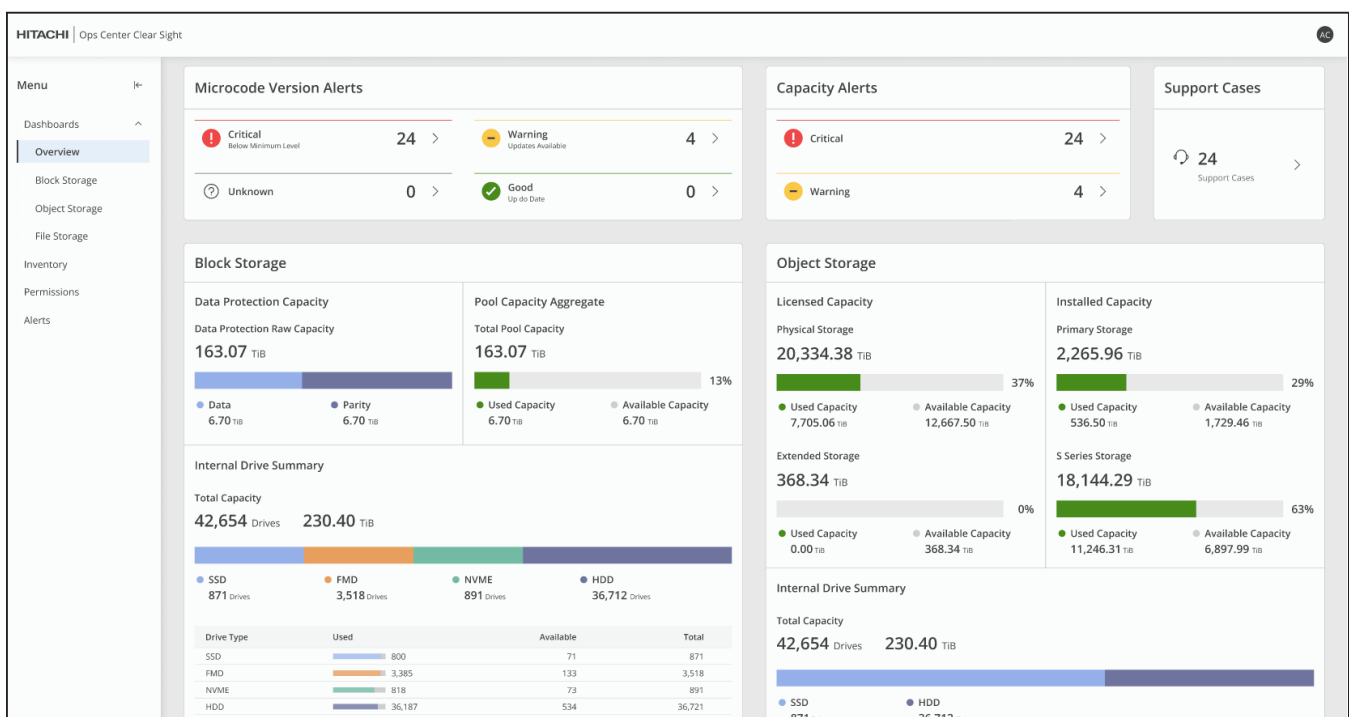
HITACHI | Ops Center Clear Sight

AC

Menu

Dashboards

Overview

Block Storage

Object Storage

File Storage

Inventory

Permissions

Alerts

Microcode Version Alerts

Critical
Below Minimum Level
24

Warning
Updates Available
4

Unknown
0

Good
Up do Date
0

Capacity Alerts

Critical
24

Warning
4

Support Cases

24
Support Cases

Block Storage

Data Protection Capacity

Data Protection Raw Capacity

163.07 TiB

Data
6.70 TiB

Parity
6.70 TiB

Pool Capacity Aggregate

Total Pool Capacity

163.07 TiB

13%

Used Capacity
6.70 TiB

Available Capacity
6.70 TiB

Internal Drive Summary

Total Capacity

42,654 Drives 230.40 TiB

SSD
871 Drives

FMD
3,518 Drives

NVME
891 Drives

HDD
36,712 Drives

| Drive Type | Used | Available | Total |
|---|---|---|---|
| SSD | 800 | 71 | 871 |
| FMD | 3,385 | 133 | 3,518 |
| NVME | 818 | 73 | 891 |
| HDD | 36,187 | 534 | 36,721 |

Object Storage

Licensed Capacity

Physical Storage

20,334.38 TiB

37%

Used Capacity
7,705.06 TiB

Available Capacity
12,667.50 TiB

Extended Storage

368.34 TiB

0%

Used Capacity
0.00 TiB

Available Capacity
368.34 TiB

Installed Capacity

Primary Storage

2,265.96 TiB

29%

Used Capacity
536.50 TiB

Available Capacity
1,729.46 TiB

S Series Storage

18,144.29 TiB

63%

Used Capacity
11,246.31 TiB

Available Capacity
6,897.99 TiB

Internal Drive Summary

Total Capacity

42,654 Drives 230.40 TiB

SSD
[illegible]

HDD
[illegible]